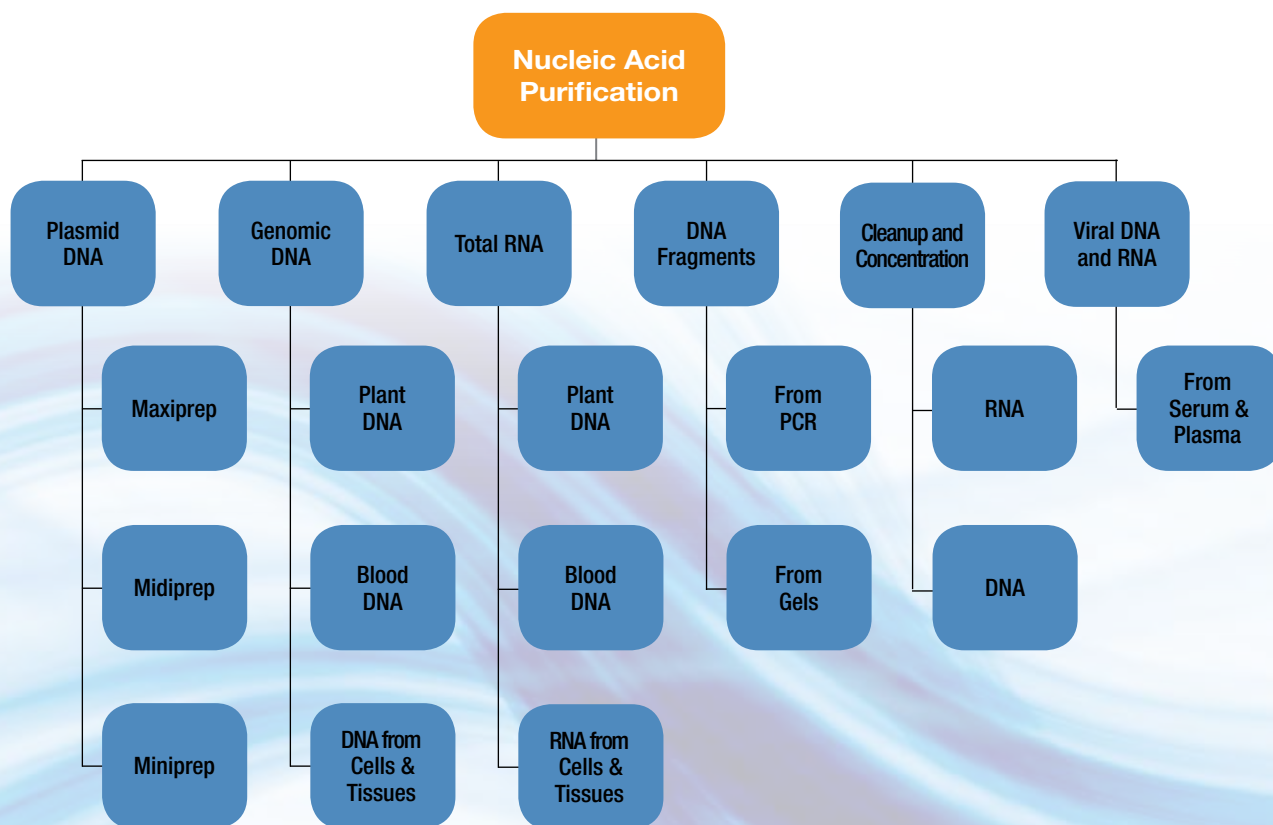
Nucleic Acid Purification

Plasmid DNA

Maxiprep

Midiprep

Miniprep

Genomic DNA

Plant DNA

Blood DNA

DNA from Cells & Tissues

Total RNA

Plant DNA

Blood DNA

RNA from Cells & Tissues

DNA Fragments

From PCR

From Gels

Cleanup and Concentration

RNA

DNA

Viral DNA and RNA

From Serum & Plasma